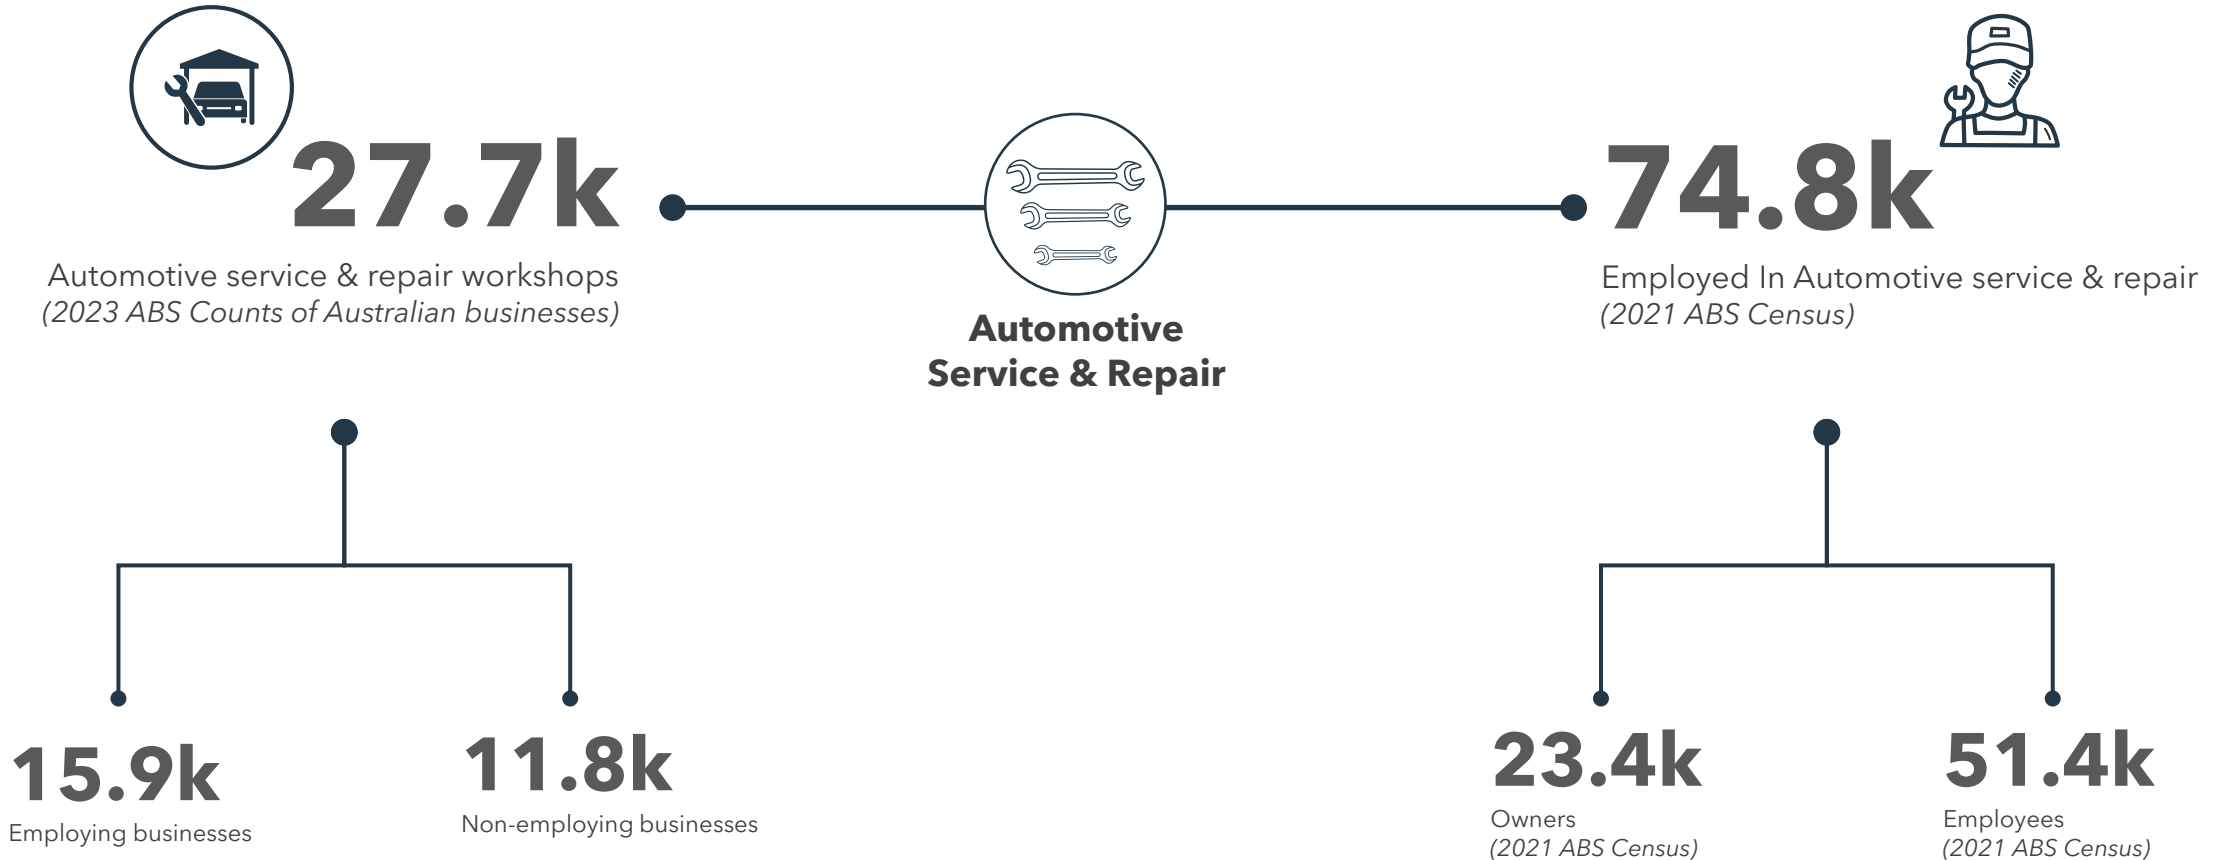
27.7k

Automotive service & repair workshops
(2023 ABS Counts of Australian businesses)

Automotive Service & Repair

74.8k

Employed In Automotive service & repair
(2021 ABS Census)

15.9k
Employing businesses

11.8k
Non-employing businesses

23.4k
Owners
(2021 ABS Census)

51.4k
Employees
(2021 ABS Census)